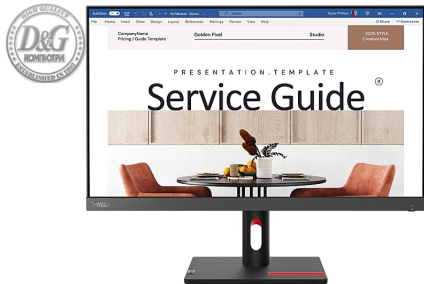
HIGH QUALITY
D&G
КОМПЮТРИ
ESTABLISHED IN 2003

AutoSave
File Home Insert Draw Design Layout References Mailings Review View Help
Share Comments

CompanyName
Pricing / Guide Template
Golden Pixel
Studio
2026 STYLE
Creative Idea

PRESENTATION.TEMPLATE
Service Guide
®

ThinkVision